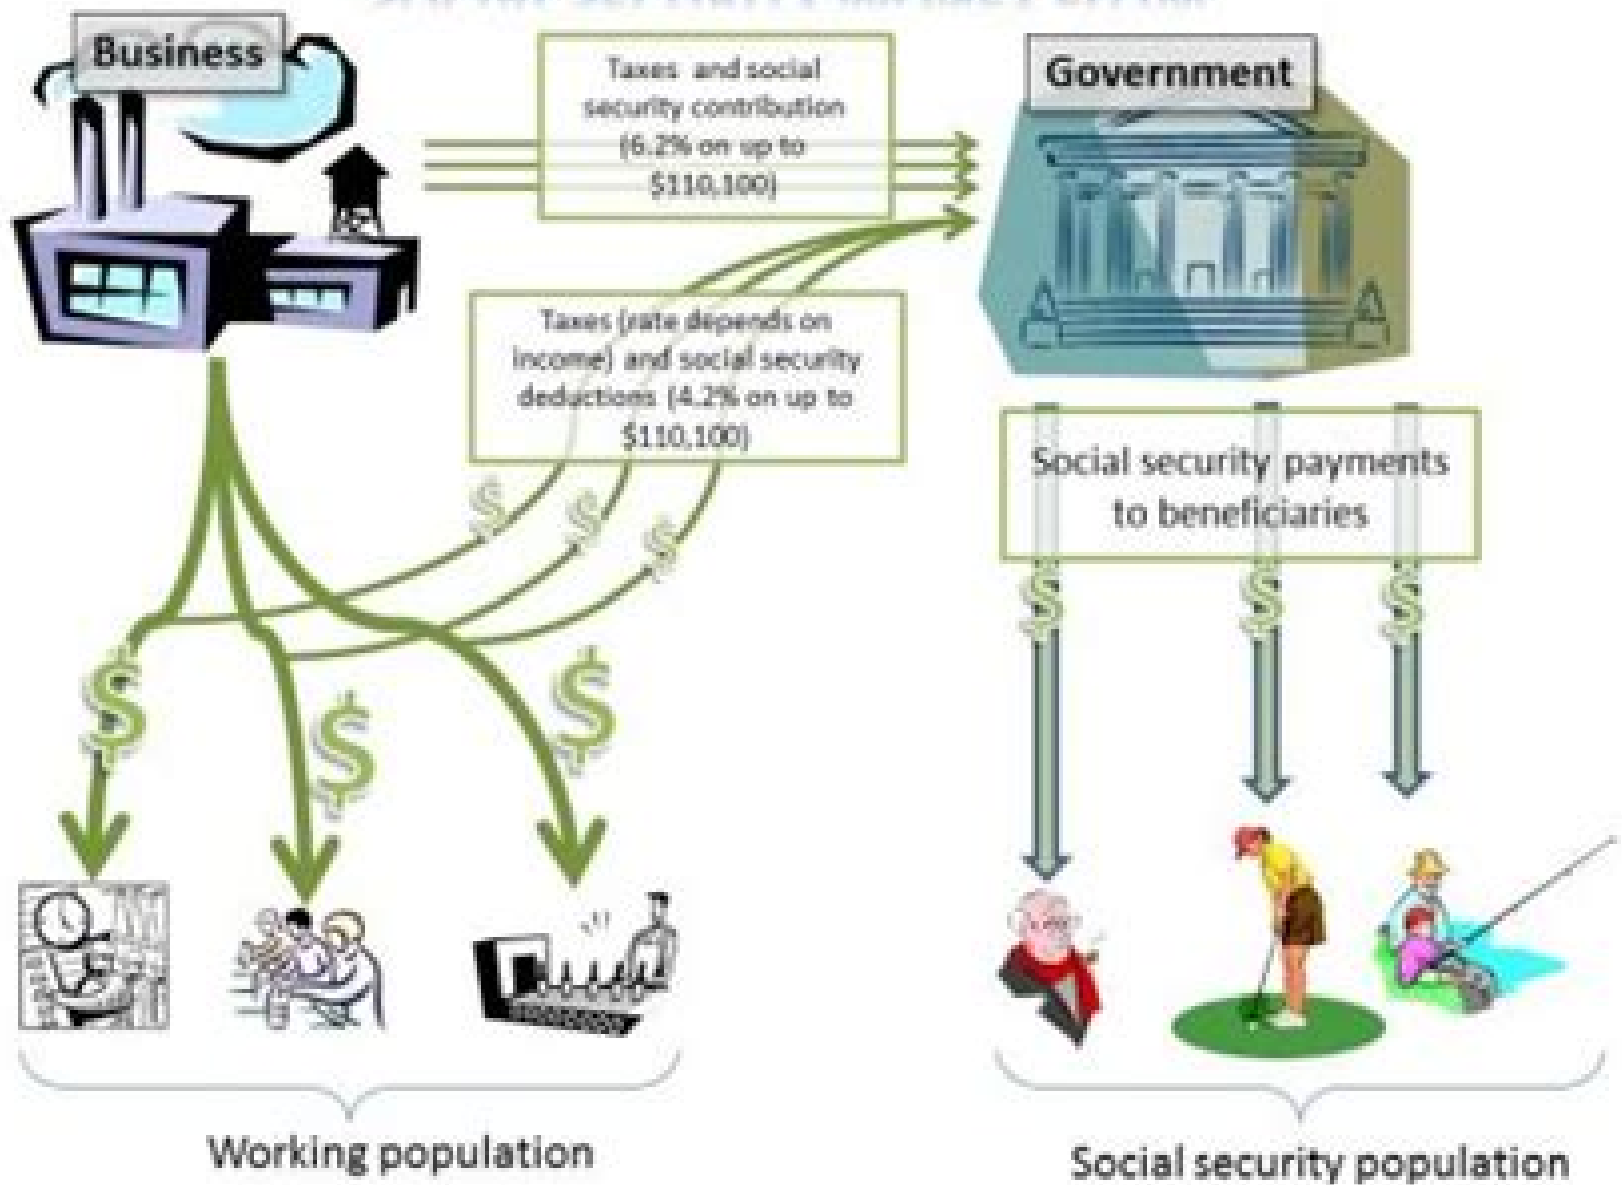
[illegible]

Business

Taxes and social security contribution (6.2% on up to $110,100)

Government

Taxes (rate depends on income) and social security deductions (4.2% on up to $110,100)

Social security payments to beneficiaries

$ $ $

$ $ $

$ $ $

Working population

Social security population